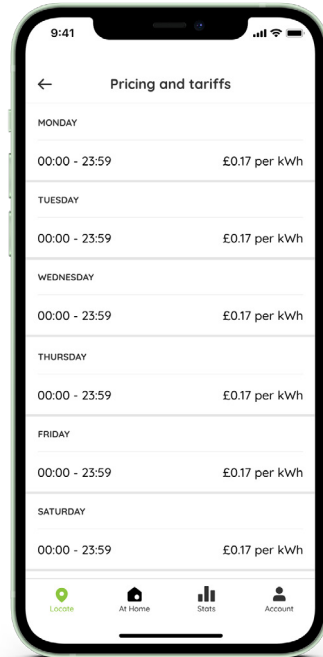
9:41

←

Pricing and tariffs

MONDAY

00:00 - 23:59 £0.17 per kWh

TUESDAY

00:00 - 23:59 £0.17 per kWh

WEDNESDAY

00:00 - 23:59 £0.17 per kWh

THURSDAY

00:00 - 23:59 £0.17 per kWh

FRIDAY

00:00 - 23:59 £0.17 per kWh

SATURDAY

00:00 - 23:59 £0.17 per kWh

Locate At Home Stats Account